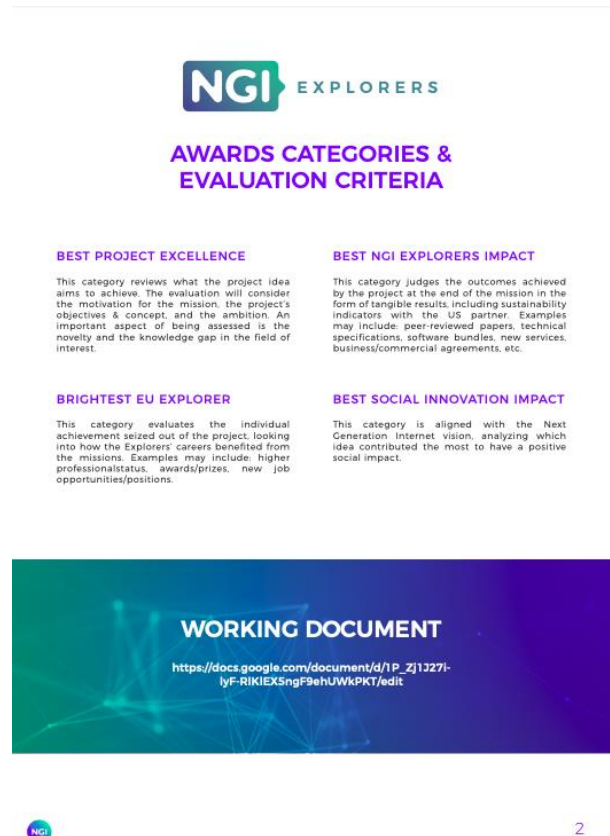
NGI EXPLORERS

AWARDS CATEGORIES & EVALUATION CRITERIA

BEST PROJECT EXCELLENCE

This category reviews what the project idea aims to achieve. The evaluation will consider the motivation for the mission, the project's objectives & concept, and the ambition. An important aspect of being assessed is the novelty and the knowledge gap in the field of interest.

BRIGHTEST EU EXPLORER

This category evaluates the individual achievement seized out of the project, looking into how the Explorers' careers benefited from the missions. Examples may include: higher professionalstatus, awards/prizes, new job opportunities/positions.

BEST NGI EXPLORERS IMPACT

This category judges the outcomes achieved by the project at the end of the mission in the form of tangible results, including sustainability indicators with the US partner. Examples may include: peer-reviewed papers, technical specifications, software bundles, new services, business/commercial agreements, etc.

BEST SOCIAL INNOVATION IMPACT

This category is aligned with the Next Generation Internet vision, analyzing which idea contributed the most to have a positive social impact.

WORKING DOCUMENT

https://docs.google.com/document/d/1P_Zj1J27i-lyF-RIKIEX5ngF9ehUWkPKT/edit

NGI

2